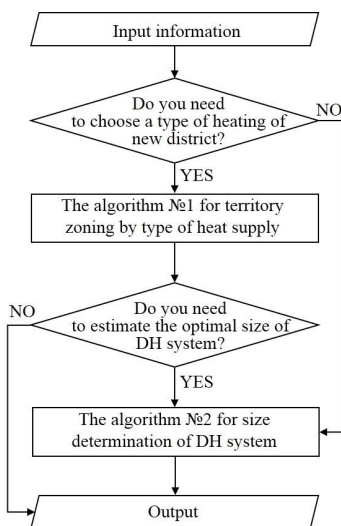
Input information

Do you need to choose a type of heating of new district?

NO

YES

The algorithm №1 for territory zoning by type of heat supply

NO

Do you need to estimate the optimal size of DH system?

YES

The algorithm №2 for size determination of DH system

Output